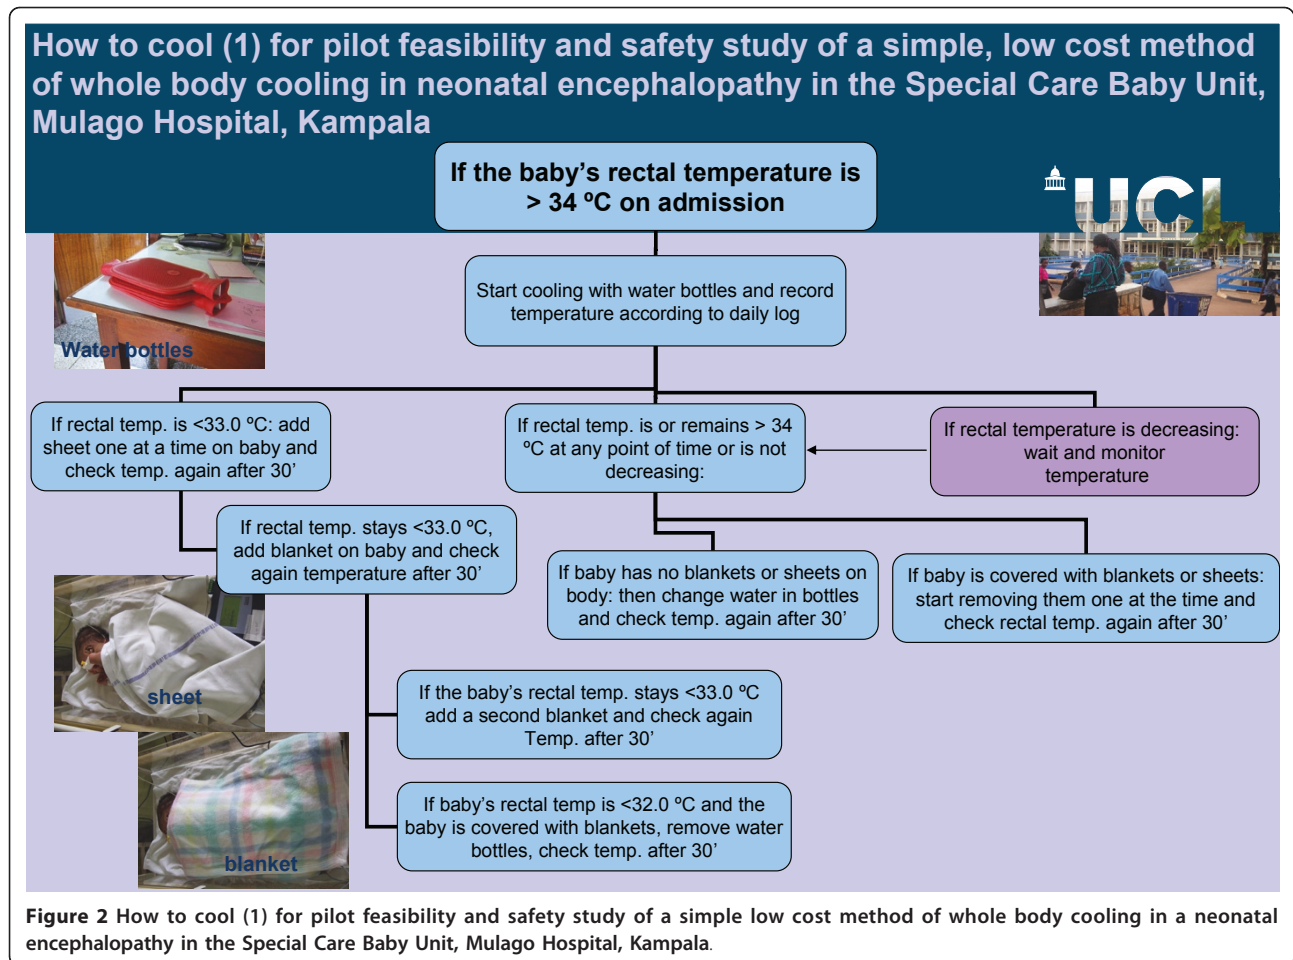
How to cool (1) for pilot feasibility and safety study of a simple, low cost method of whole body cooling in neonatal encephalopathy in the Special Care Baby Unit, Mulago Hospital, Kampala

If the baby's rectal temperature is > 34 ºC on admission

UCL

Start cooling with water bottles and record temperature according to daily log

Water bottles

If rectal temp. is <33.0 ºC: add sheet one at a time on baby and check temp. again after 30'

If rectal temp. is or remains > 34 ºC at any point of time or is not decreasing:

If rectal temperature is decreasing: wait and monitor temperature

If rectal temp. stays <33.0 ºC, add blanket on baby and check again temperature after 30'

If baby has no blankets or sheets on body: then change water in bottles and check temp. again after 30'

If baby is covered with blankets or sheets: start removing them one at the time and check rectal temp. again after 30'

sheet

If the baby's rectal temp. stays <33.0 ºC add a second blanket and check again Temp. after 30'

If baby's rectal temp is <32.0 ºC and the baby is covered with blankets, remove water bottles, check temp. after 30'

blanket

Figure 2 How to cool (1) for pilot feasibility and safety study of a simple low cost method of whole body cooling in a neonatal encephalopathy in the Special Care Baby Unit, Mulago Hospital, Kampala.